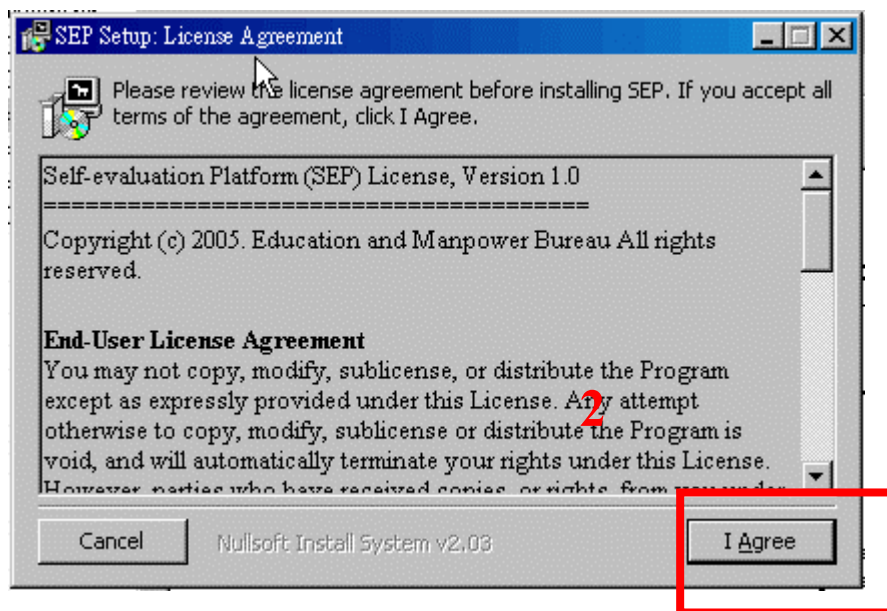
SEP Setup: License Agreement

Please review the license agreement before installing SEP. If you accept all terms of the agreement, click I Agree.

Self-evaluation Platform (SEP) License, Version 1.0
========================================
Copyright (c) 2005. Education and Manpower Bureau All rights reserved.

End-User License Agreement
You may not copy, modify, sublicense, or distribute the Program except as expressly provided under this License. Any attempt otherwise to copy, modify, sublicense or distribute the Program is void, and will automatically terminate your rights under this License. However, parties who have received copies, or rights, from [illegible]

2

Cancel

Nullsoft Install System v2.03

I Agree